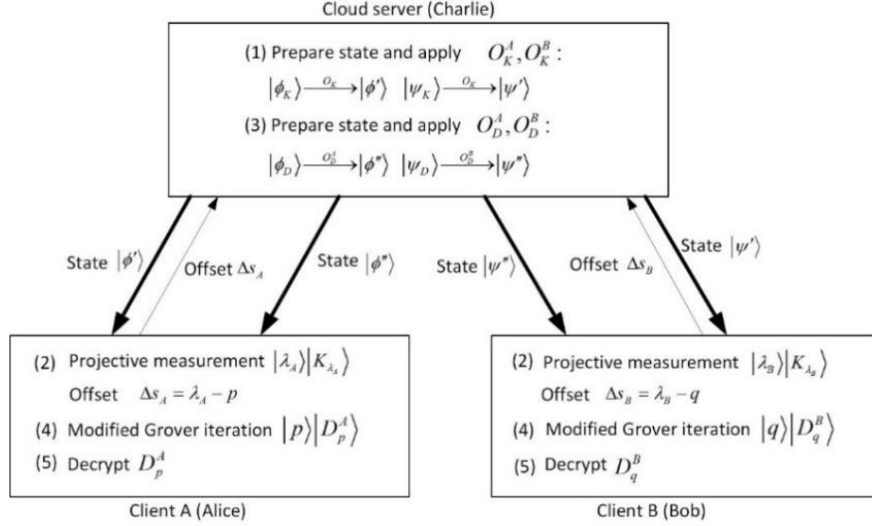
Cloud server (Charlie)

(1) Prepare state and apply $O_K^A, O_K^B$:

$|\phi_K\rangle \xrightarrow{O_K} |\phi'\rangle$ $|\psi_K\rangle \xrightarrow{O_K} |\psi'\rangle$

(3) Prepare state and apply $O_D^A, O_D^B$:

$|\phi_D\rangle \xrightarrow{O_D^A} |\phi''\rangle$ $|\psi_D\rangle \xrightarrow{O_D^B} |\psi''\rangle$

State $|\phi'\rangle$

Offset $\Delta s_A$

State $|\phi''\rangle$

State $|\psi''\rangle$

Offset $\Delta s_B$

State $|\psi'\rangle$

(2) Projective measurement $|\lambda_A\rangle|K_{\lambda_A}\rangle$

Offset $\Delta s_A = \lambda_A - p$

(4) Modified Grover iteration $|p\rangle|D_p^A\rangle$

(5) Decrypt $D_p^A$

Client A (Alice)

(2) Projective measurement $|\lambda_B\rangle|K_{\lambda_B}\rangle$

Offset $\Delta s_B = \lambda_B - q$

(4) Modified Grover iteration $|q\rangle|D_q^B\rangle$

(5) Decrypt $D_q^B$

Client B (Bob)